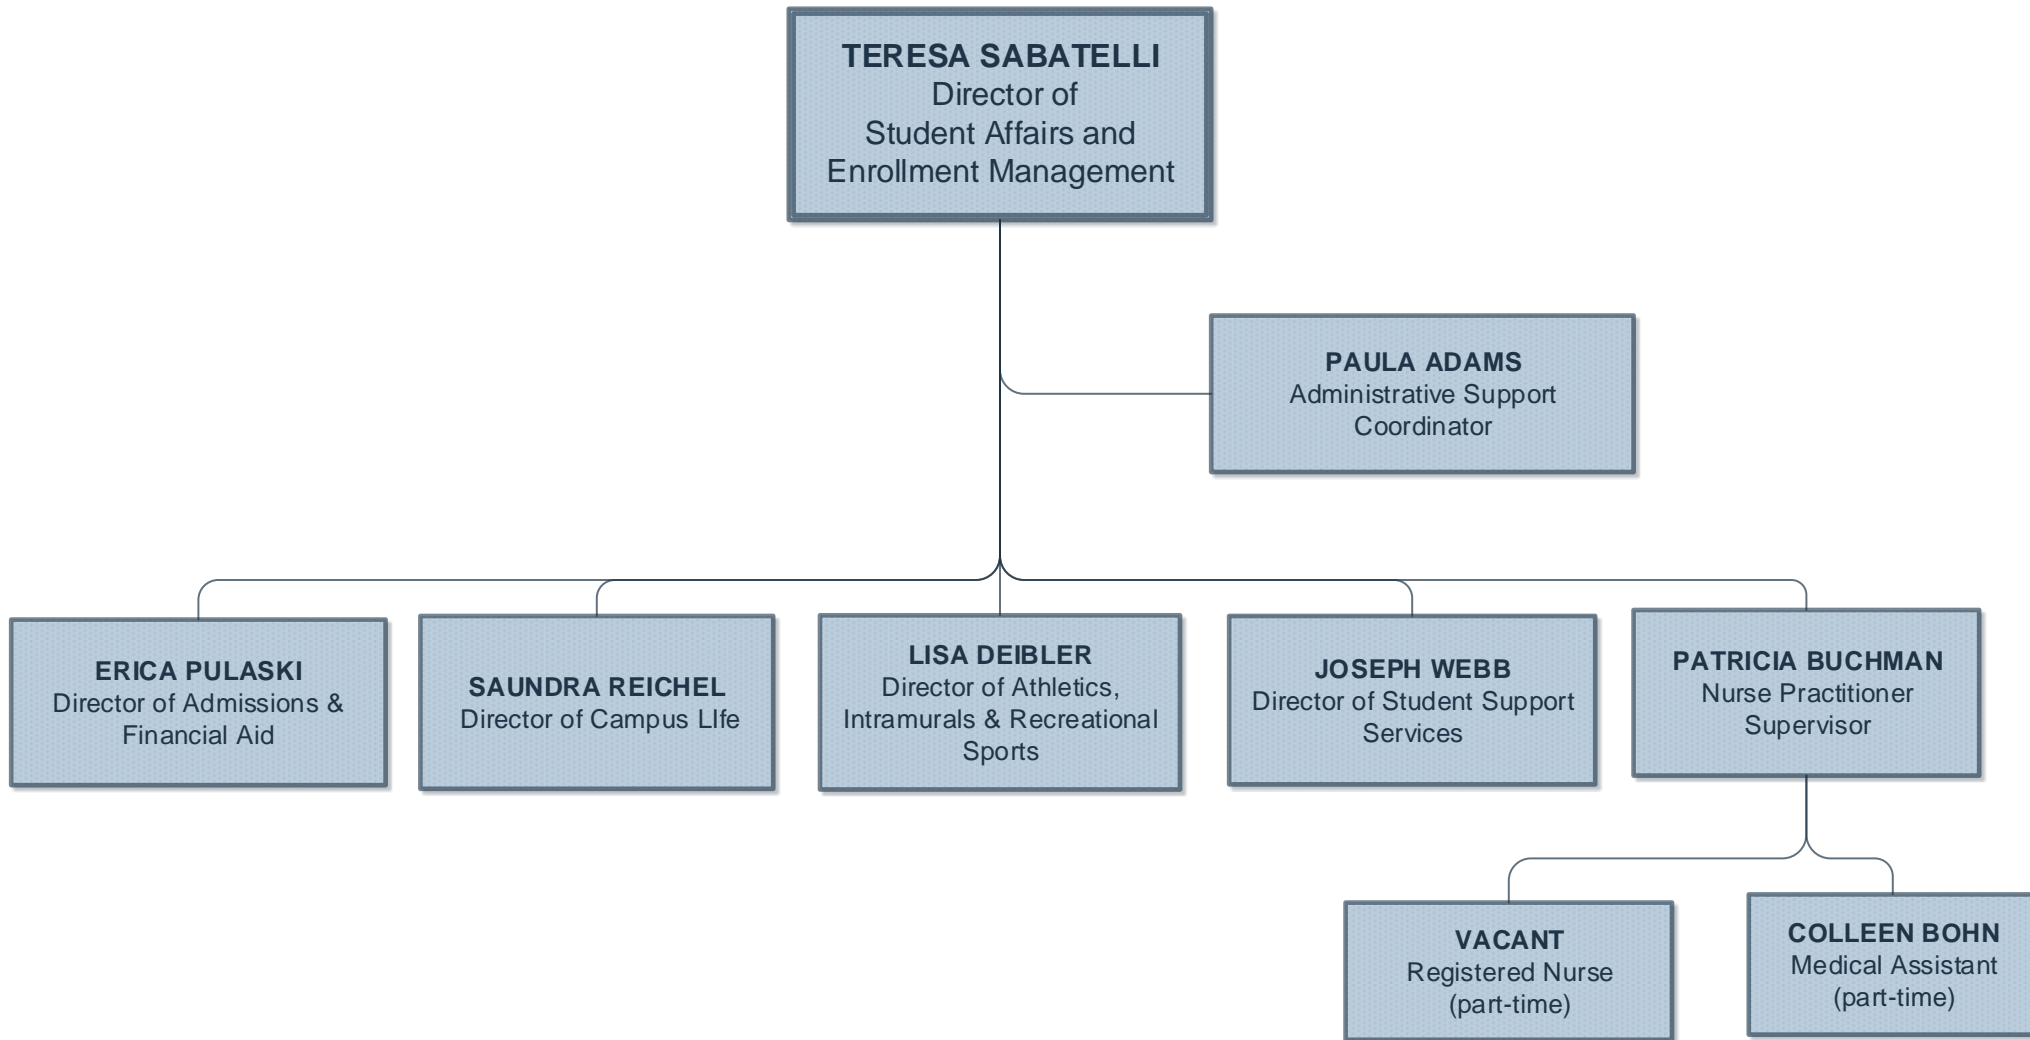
TERESA SABATELLI
Director of
Student Affairs and
Enrollment Management

PAULA ADAMS
Administrative Support Coordinator

ERICA PULASKI
Director of Admissions & Financial Aid

SAUNDRA REICHEL
Director of Campus LIfe

LISA DEIBLER
Director of Athletics, Intramurals & Recreational Sports

JOSEPH WEBB
Director of Student Support Services

PATRICIA BUCHMAN
Nurse Practitioner Supervisor

VACANT
Registered Nurse
(part-time)

COLLEEN BOHN
Medical Assistant
(part-time)